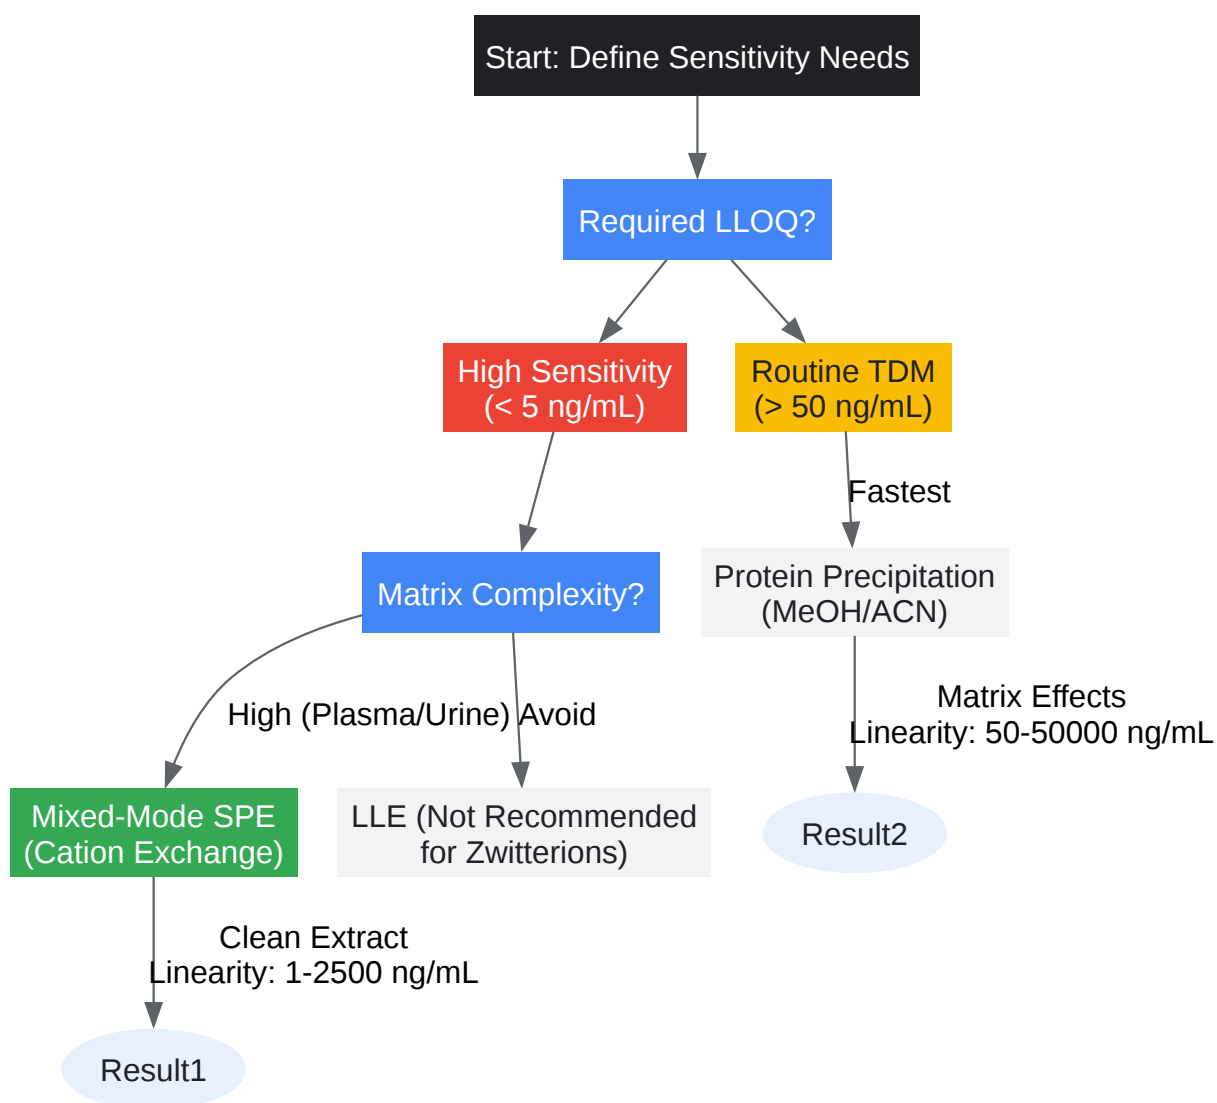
Start: Define Sensitivity Needs

Required LLOQ?

High Sensitivity
(< 5 ng/mL)

Routine TDM
(> 50 ng/mL)

Fastest

Matrix Complexity?

Protein Precipitation
(MeOH/ACN)

High (Plasma/Urine)

Avoid

Matrix Effects
Linearity: 50-50000 ng/mL

Mixed-Mode SPE
(Cation Exchange)

LLE (Not Recommended
for Zwitterions)

Result2

Clean Extract
Linearity: 1-2500 ng/mL

Result1